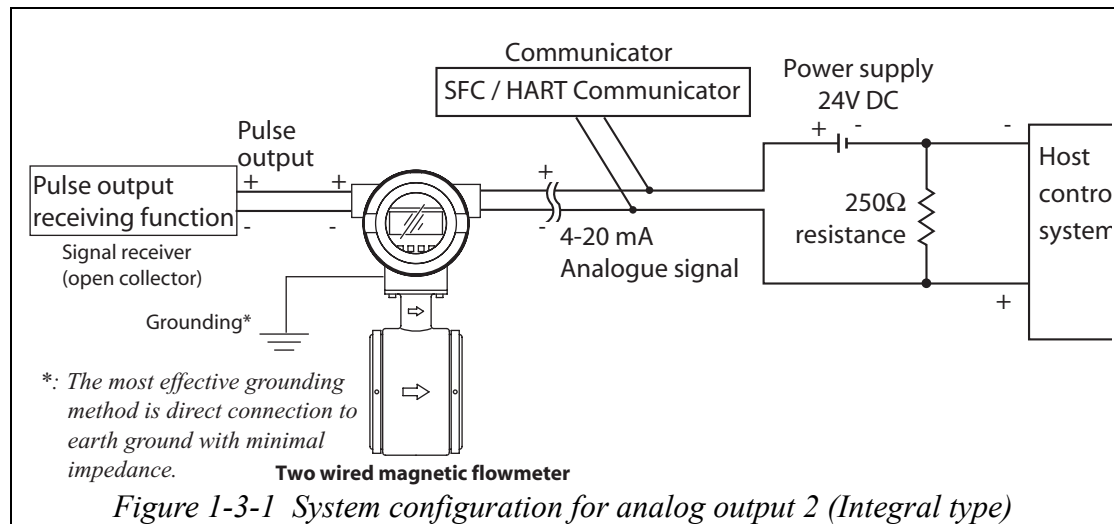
Communicator

SFC / HART Communicator

Power supply 24V DC

+ -

-

Pulse output

Pulse output receiving function

+ -

+ -

+ -

Host contro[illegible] system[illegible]

250Ω resistance

Signal receiver (open collector)

4-20 mA Analogue signal

+

Grounding*

*: The most effective grounding method is direct connection to earth ground with minimal impedance.

Two wired magnetic flowmeter

Figure 1-3-1 System configuration for analog output 2 (Integral type)